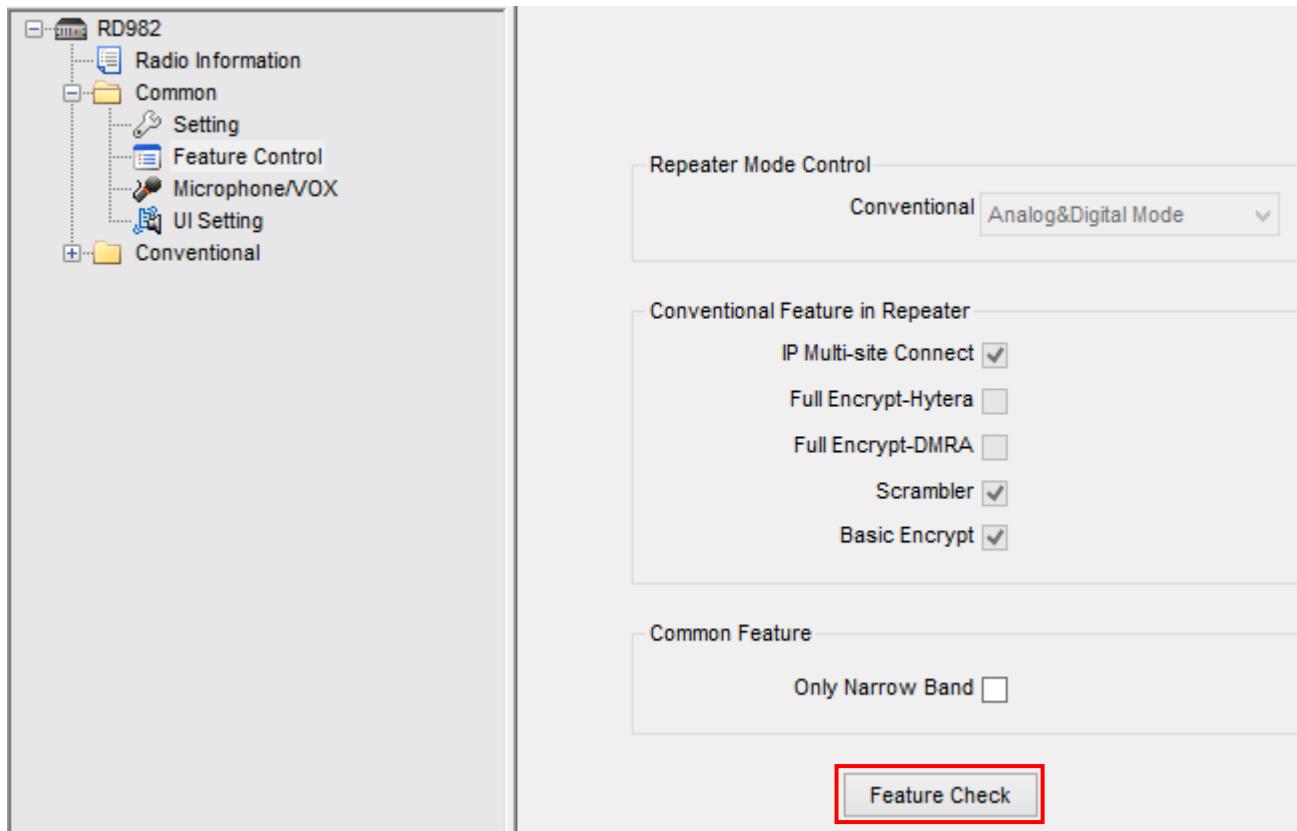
RD982
Radio Information
Common
Setting
Feature Control
Microphone/VOX
UI Setting
Conventional

Repeater Mode Control
Conventional Analog&Digital Mode

Conventional Feature in Repeater
IP Multi-site Connect
Full Encrypt-Hytera
Full Encrypt-DMRA
Scrambler
Basic Encrypt

Common Feature
Only Narrow Band

Feature Check